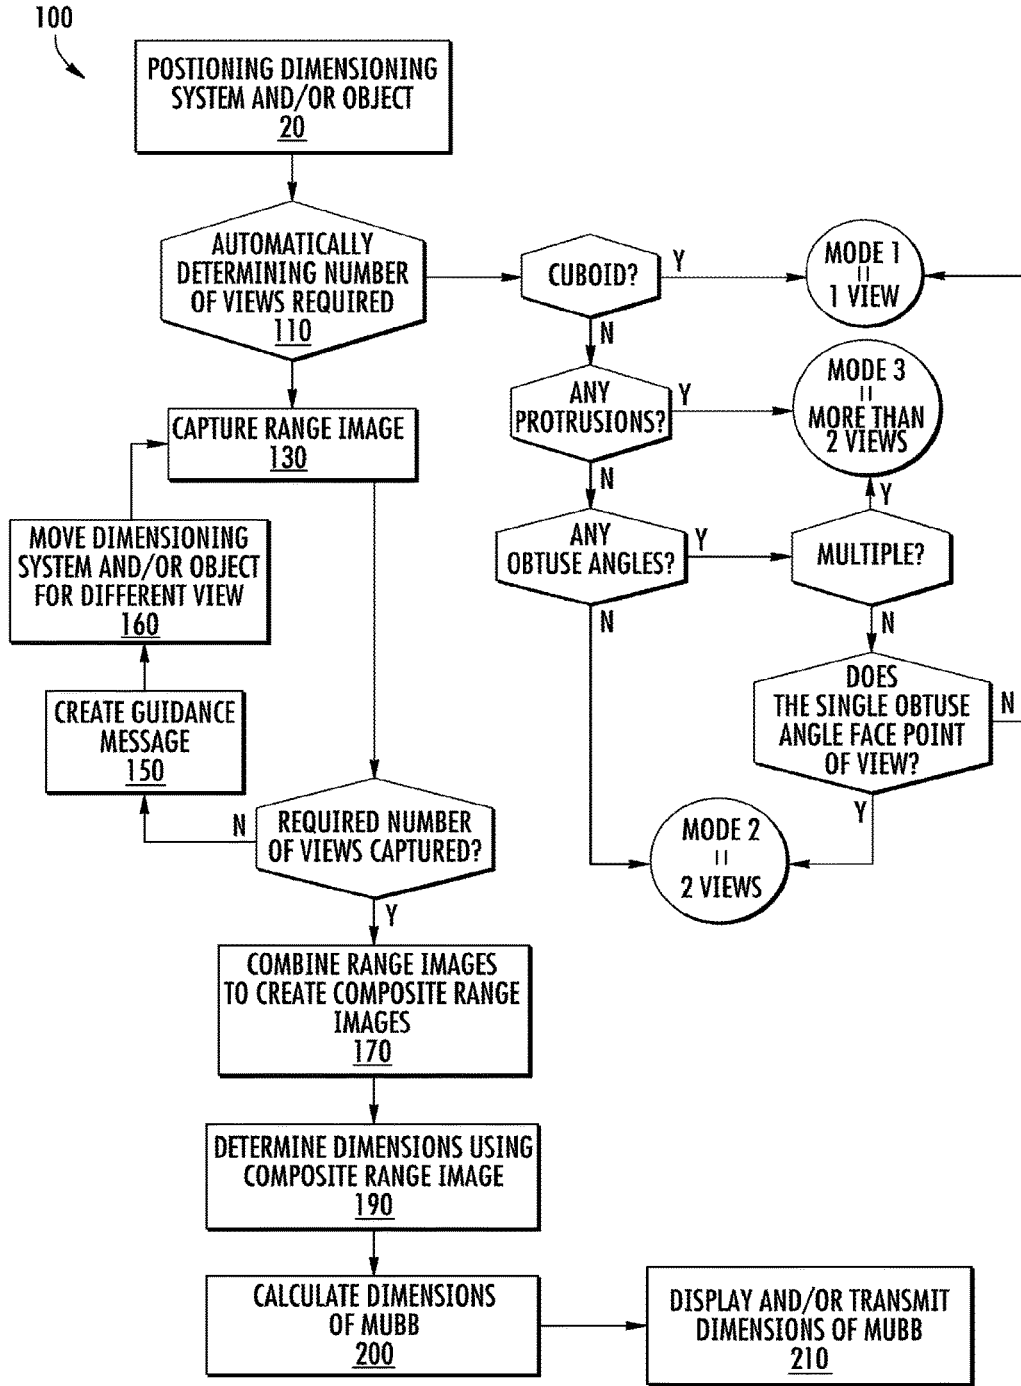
100

POSTIONING DIMENSIONING SYSTEM AND/OR OBJECT
20

AUTOMATICALLY DETERMINING NUMBER OF VIEWS REQUIRED
110

CUBOID?

Y

MODE 1 = 1 VIEW

N

ANY PROTRUSIONS?

Y

MODE 3 = MORE THAN 2 VIEWS

CAPTURE RANGE IMAGE
130

N

Y

MOVE DIMENSIONING SYSTEM AND/OR OBJECT FOR DIFFERENT VIEW
160

ANY OBTUSE ANGLES?

Y

MULTIPLE?

N

N

CREATE GUIDANCE MESSAGE
150

DOES THE SINGLE OBTUSE ANGLE FACE POINT OF VIEW?

N

Y

N

REQUIRED NUMBER OF VIEWS CAPTURED?

MODE 2 = 2 VIEWS

Y

COMBINE RANGE IMAGES TO CREATE COMPOSITE RANGE IMAGES
170

DETERMINE DIMENSIONS USING COMPOSITE RANGE IMAGE
190

CALCULATE DIMENSIONS OF MUBB
200

DISPLAY AND/OR TRANSMIT DIMENSIONS OF MUBB
210